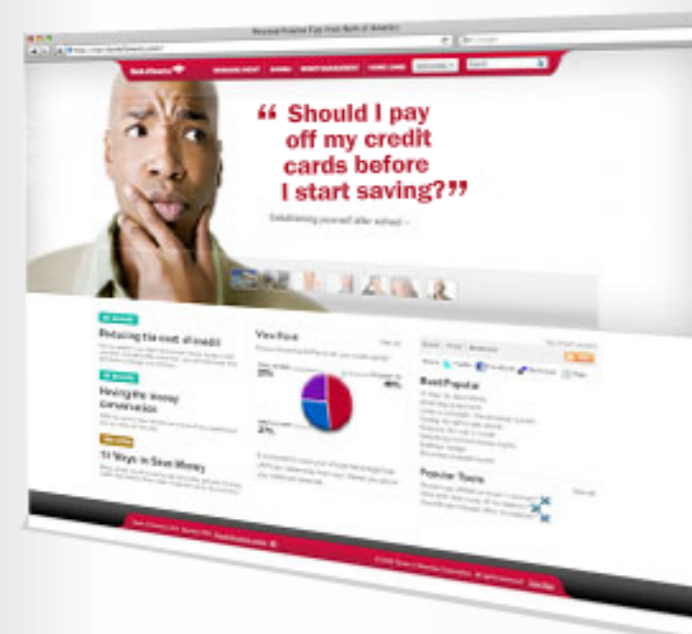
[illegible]

“ Should I pay off my credit cards before I start saving?”

Establishing yourself after school »

Reducing the cost of credit

Having the money conversation

11 Ways to Save Money

You Said

Most Popular

Popular Topics

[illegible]